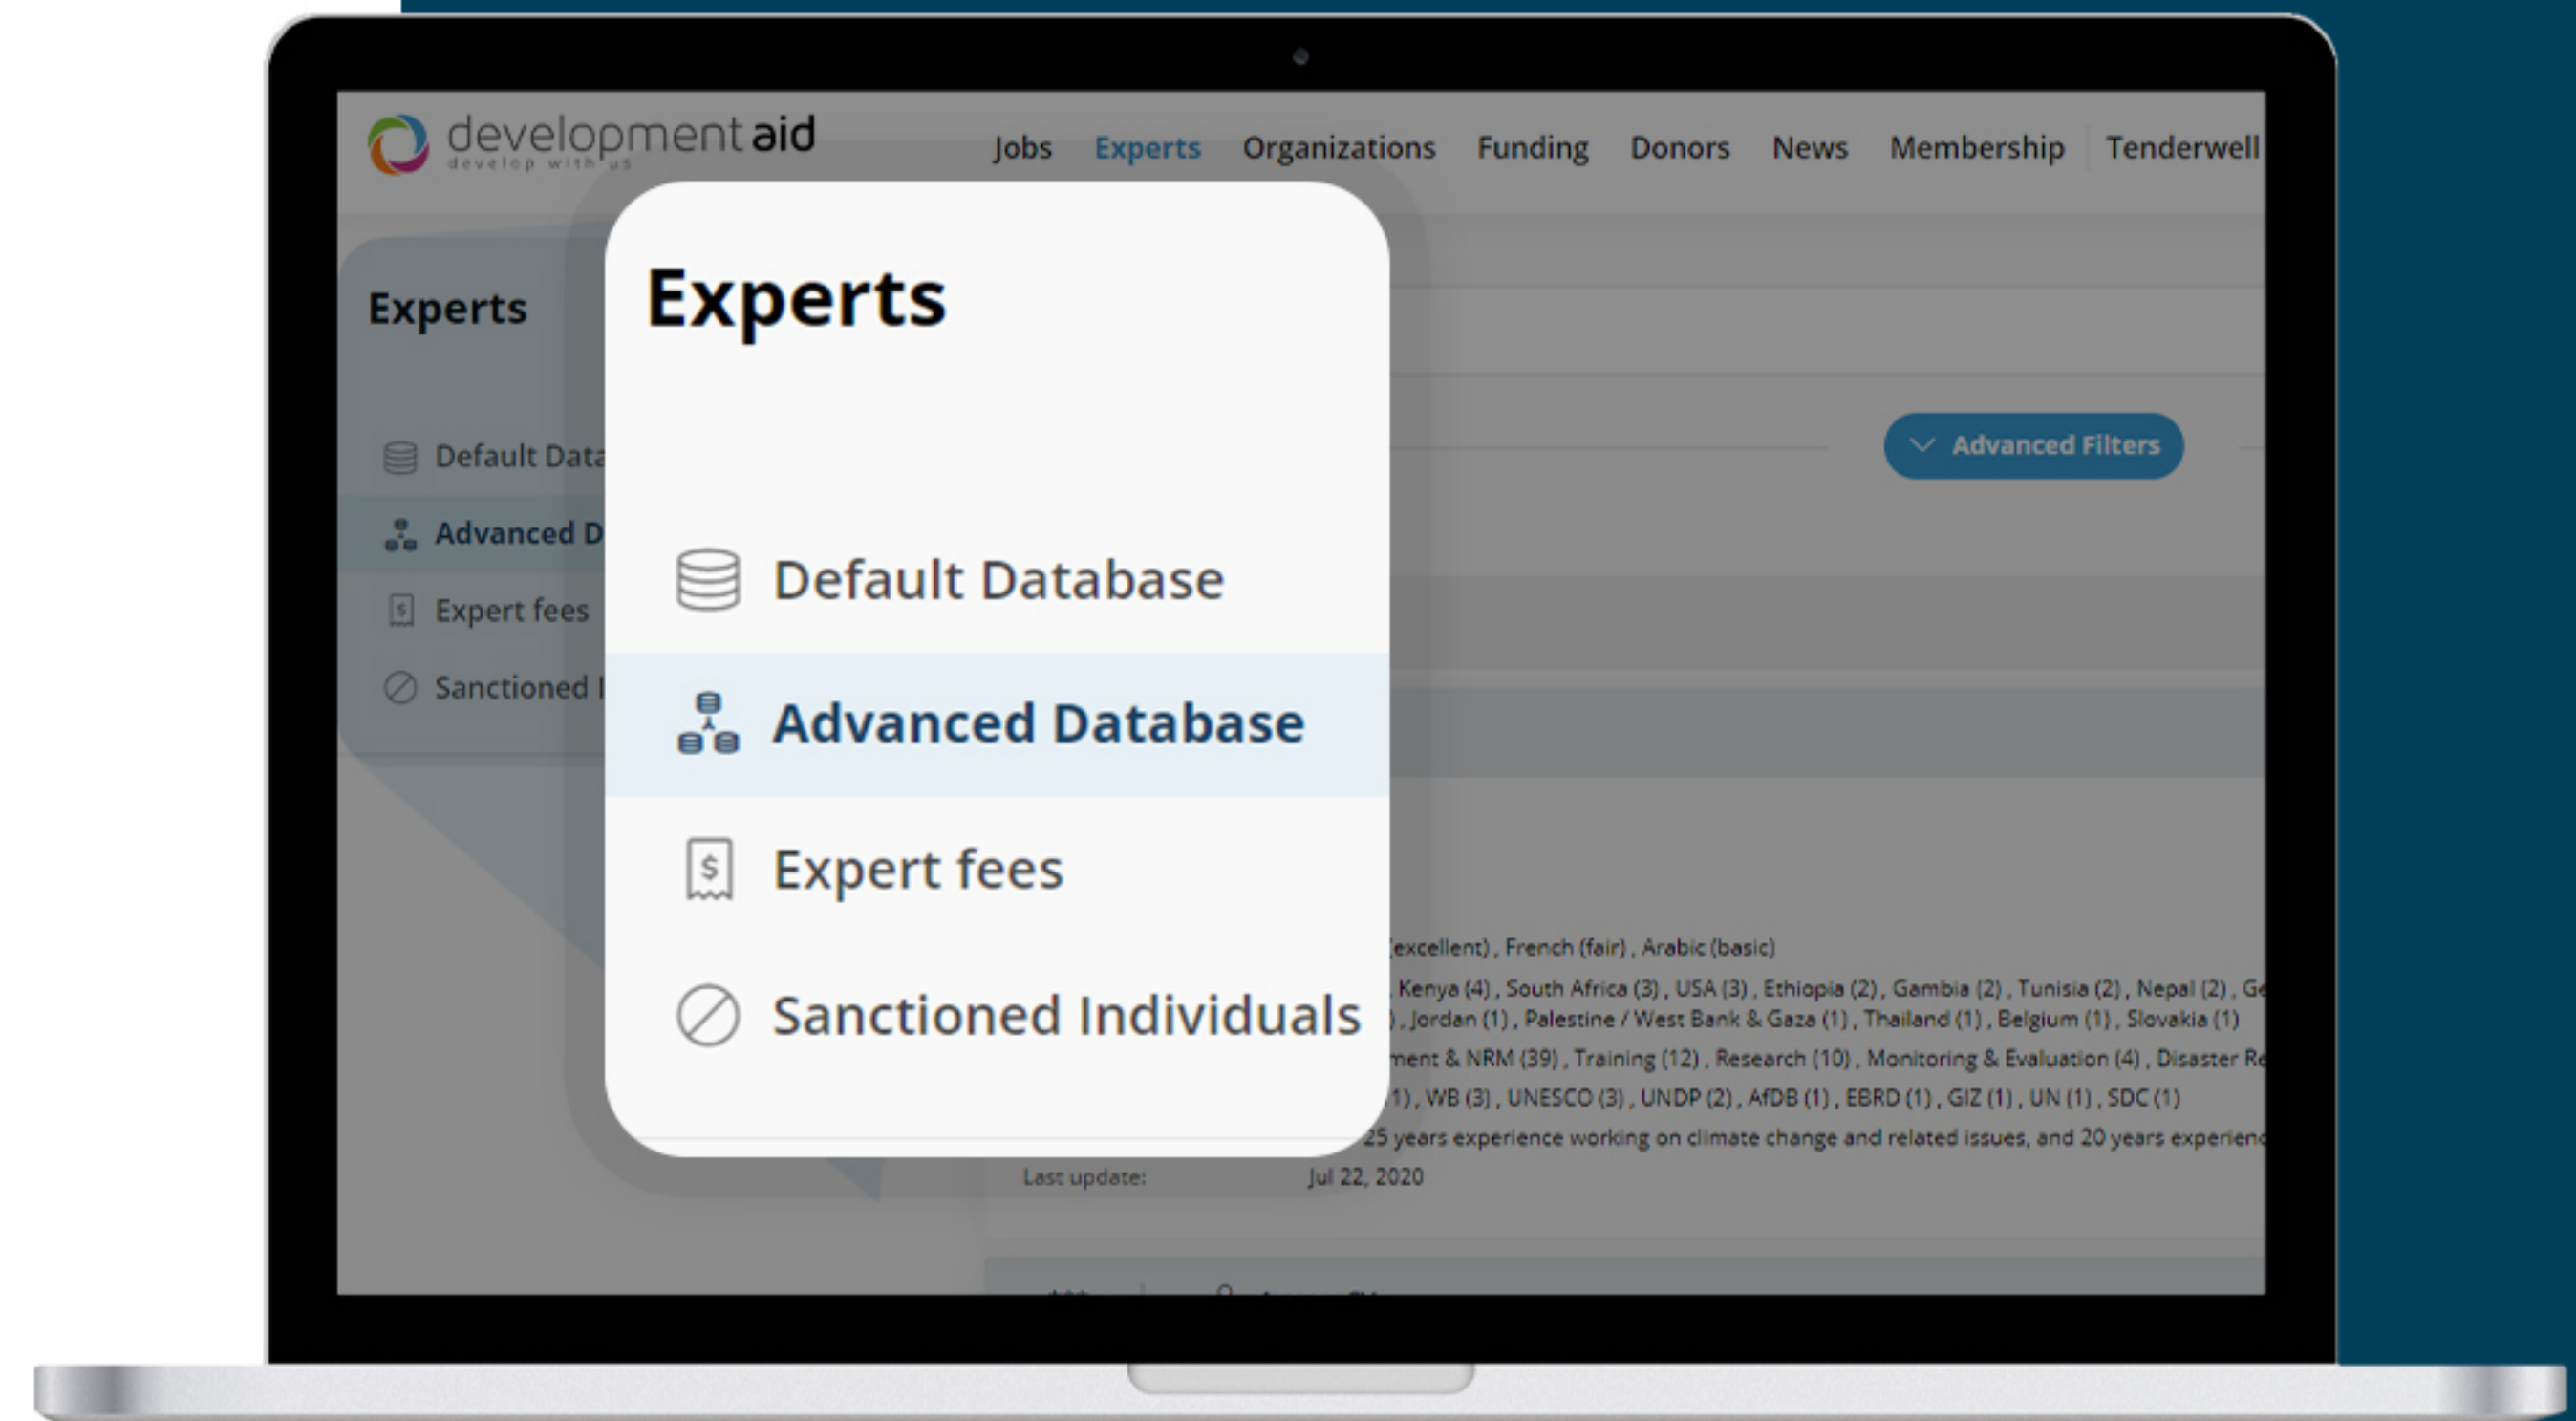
developmentaid
develop with us

Jobs Experts Organizations Funding Donors News Membership Tenderwell

Experts

Default Data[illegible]
Advanced D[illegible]
Expert fees
Sanctioned I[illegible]

Experts

Default Database
Advanced Database
Expert fees
Sanctioned Individuals

Advanced Filters

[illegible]excellent), French (fair), Arabic (basic)
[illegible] Kenya (4), South Africa (3), USA (3), Ethiopia (2), Gambia (2), Tunisia (2), Nepal (2), G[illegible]
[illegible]), Jordan (1), Palestine / West Bank & Gaza (1), Thailand (1), Belgium (1), Slovakia (1)
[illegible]ment & NRM (39), Training (12), Research (10), Monitoring & Evaluation (4), Disaster R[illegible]
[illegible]1), WB (3), UNESCO (3), UNDP (2), AfDB (1), EBRD (1), GIZ (1), UN (1), SDC (1)
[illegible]25 years experience working on climate change and related issues, and 20 years experien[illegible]
Last update: Jul 22, 2020